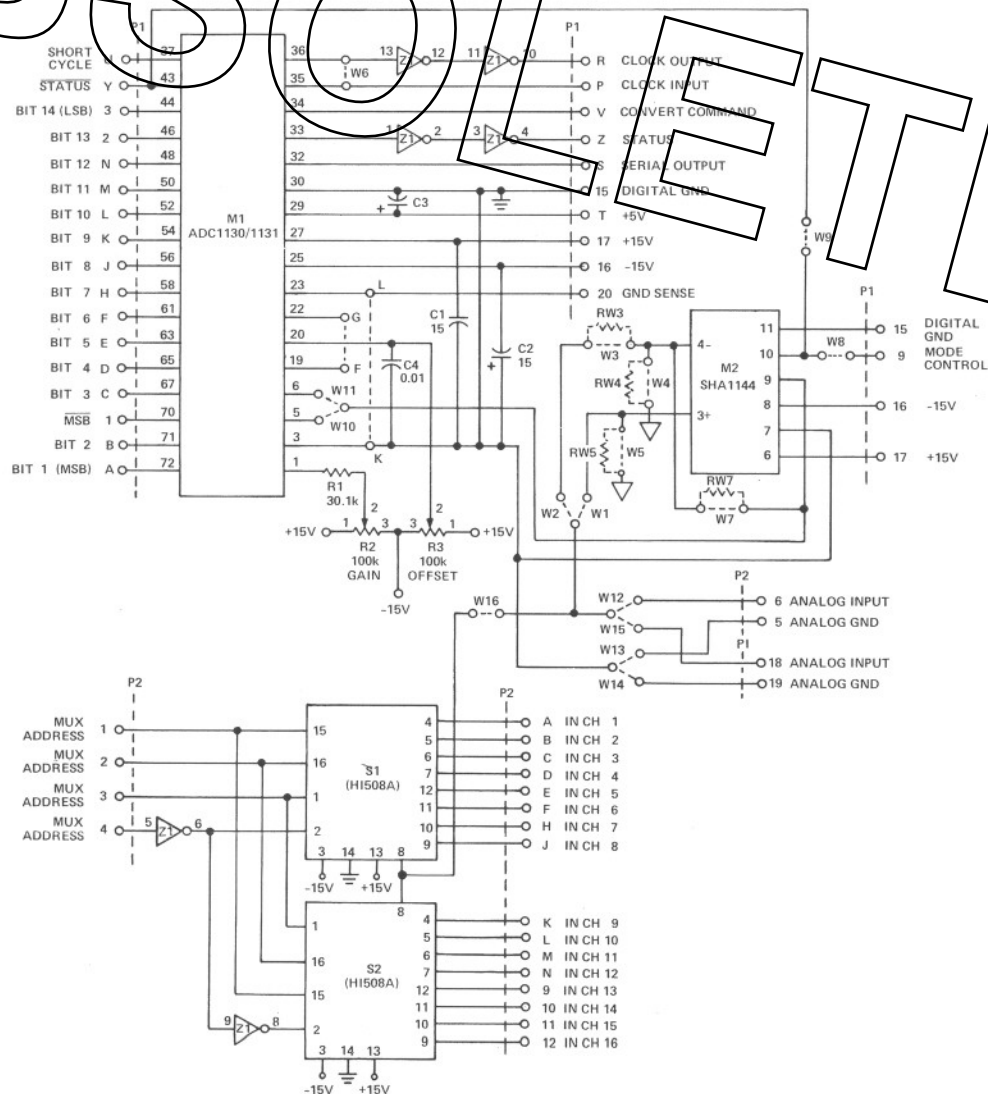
P1

SHORT CYCLE W 37
$\overline{STATUS}$ Y 43
BIT 14 (LSB) 3 44
BIT 13 2 46
BIT 12 N 48
BIT 11 M 50
BIT 10 L 52
BIT 9 K 54
BIT 8 J 56
BIT 7 H 58
BIT 6 F 61
BIT 5 E 63
BIT 4 D 65
BIT 3 C 67
$\overline{MSB}$ 1 70
BIT 2 B 71
BIT 1 (MSB) A 72

M1
ADC1130/1131

36 35 34 33 32 30 29 27 25 23 22 20 19 6 5 3 1

13 Z1 12 11 Z1 10
W6
1 Z1 2 3 Z1 4
C3
L G F
C4 0.01
W11 W10 K
C1 15
C2 15
R1 30.1k
2 2
+15V 1 3 3 1 +15V
R2 100k GAIN
R3 100k OFFSET
-15V

P1
R CLOCK OUTPUT
P CLOCK INPUT
V CONVERT COMMAND
Z STATUS
S SERIAL OUTPUT
15 DIGITAL GND
T +5V
17 +15V
16 -15V
20 GND SENSE

W9
RW3
W3
RW4 W4
RW5 W5
W2 W1
4-
3+
M2
SHA1144
11 10 9 8 7 6
RW7
W7
W8

P1
15 DIGITAL GND
9 MODE CONTROL
16 -15V
17 +15V

P2
W16
W12 6 ANALOG INPUT
W15 5 ANALOG GND
P1
W13 18 ANALOG INPUT
W14 19 ANALOG GND

P2
MUX ADDRESS 1
MUX ADDRESS 2
MUX ADDRESS 3
MUX ADDRESS 4
5 Z1 6

S1
(HI508A)
15 16 1 2 3 14 13 8
-15V +15V
4 5 6 7 12 11 10 9

P2
A IN CH 1
B IN CH 2
C IN CH 3
D IN CH 4
E IN CH 5
F IN CH 6
H IN CH 7
J IN CH 8

S2
(HI508A)
8 1 16 15 2 3 14 13
9 Z1 8
-15V +15V
4 5 6 7 12 11 10 9

K IN CH 9
L IN CH 10
M IN CH 11
N IN CH 12
9 IN CH 13
10 IN CH 14
11 IN CH 15
12 IN CH 16

OBSOLETE